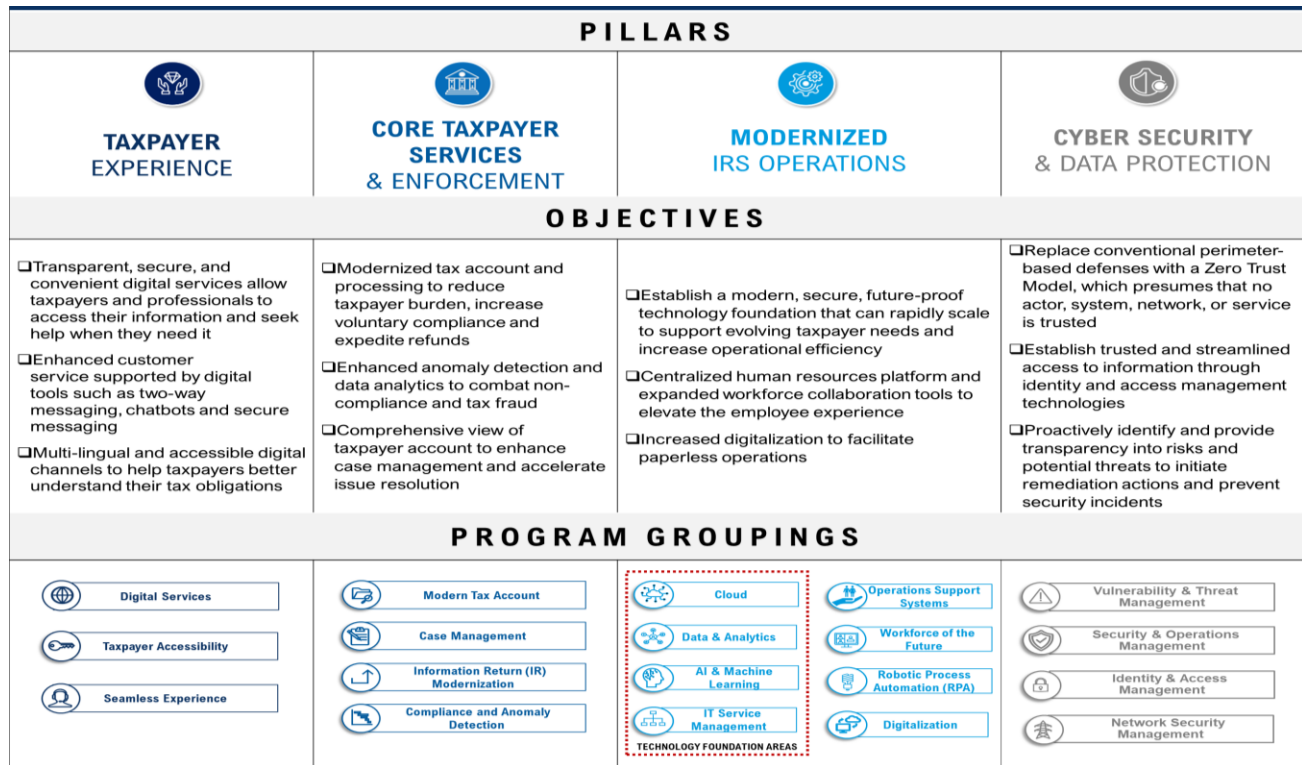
PILLARS

TAXPAYER EXPERIENCE

CORE TAXPAYER SERVICES & ENFORCEMENT

MODERNIZED IRS OPERATIONS

CYBER SECURITY & DATA PROTECTION

OBJECTIVES

❑Transparent, secure, and convenient digital services allow taxpayers and professionals to access their information and seek help when they need it

❑Enhanced customer service supported by digital tools such as two-way messaging, chatbots and secure messaging

❑Multi-lingual and accessible digital channels to help taxpayers better understand their tax obligations

❑Modernized tax account and processing to reduce taxpayer burden, increase voluntary compliance and expedite refunds

❑Enhanced anomaly detection and data analytics to combat non-compliance and tax fraud

❑Comprehensive view of taxpayer account to enhance case management and accelerate issue resolution

❑Establish a modern, secure, future-proof technology foundation that can rapidly scale to support evolving taxpayer needs and increase operational efficiency

❑Centralized human resources platform and expanded workforce collaboration tools to elevate the employee experience

❑Increased digitalization to facilitate paperless operations

❑Replace conventional perimeter-based defenses with a Zero Trust Model, which presumes that no actor, system, network, or service is trusted

❑Establish trusted and streamlined access to information through identity and access management technologies

❑Proactively identify and provide transparency into risks and potential threats to initiate remediation actions and prevent security incidents

PROGRAM GROUPINGS

Digital Services

Taxpayer Accessibility

Seamless Experience

Modern Tax Account

Case Management

Information Return (IR) Modernization

Compliance and Anomaly Detection

Cloud

Data & Analytics

AI & Machine Learning

IT Service Management

TECHNOLOGY FOUNDATION AREAS

Operations Support Systems

Workforce of the Future

Robotic Process Automation (RPA)

Digitalization

Vulnerability & Threat Management

Security & Operations Management

Identity & Access Management

Network Security Management